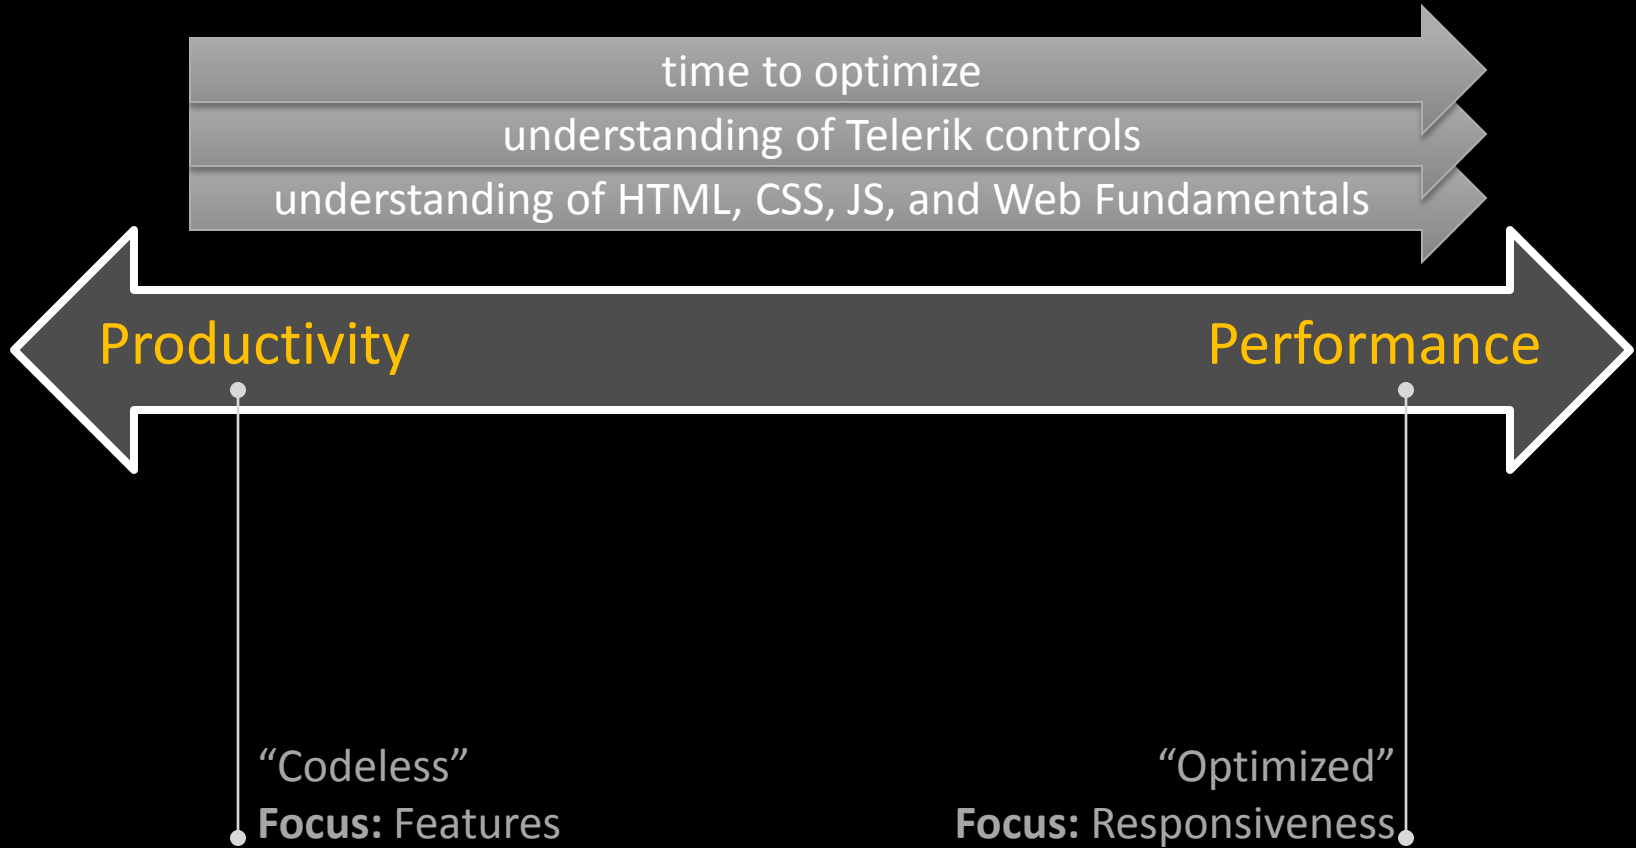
time to optimize

understanding of Telerik controls

understanding of HTML, CSS, JS, and Web Fundamentals

Productivity

Performance

“Codeless”
**Focus:** Features

“Optimized”
**Focus:** Responsiveness